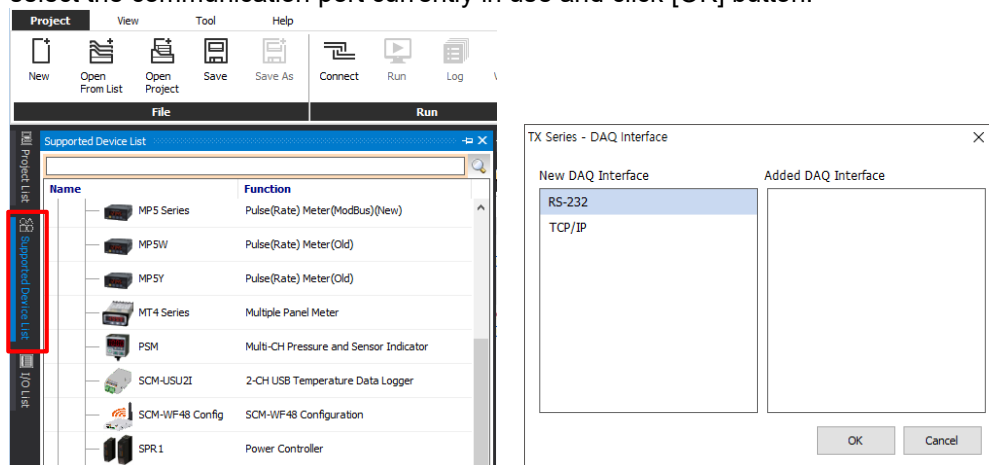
Select the communication port currently in use and click [OK] button.

Project View Tool Help

New Open From List Open Project Save Save As Connect Run Log

File Run

Project List Supported Device List I/O List

Supported Device List

| Name | Function |
|---|---|
| MP5 Series | Pulse(Rate) Meter(ModBus)(New) |
| MP5W | Pulse(Rate) Meter(Old) |
| MP5Y | Pulse(Rate) Meter(Old) |
| MT4 Series | Multiple Panel Meter |
| PSM | Multi-CH Pressure and Sensor Indicator |
| SCM-USU2I | 2-CH USB Temperature Data Logger |
| SCM-WF48 Config | SCM-WF48 Configuration |
| SPR1 | Power Controller |

TX Series - DAQ Interface

New DAQ Interface
RS-232
TCP/IP

Added DAQ Interface

OK Cancel